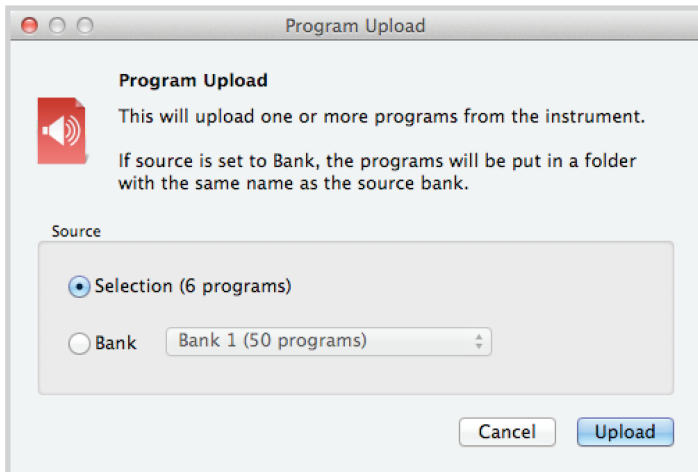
Program Upload

Program Upload

This will upload one or more programs from the instrument.

If source is set to Bank, the programs will be put in a folder with the same name as the source bank.

Source

Selection (6 programs)

Bank

Bank 1 (50 programs)

Cancel

Upload